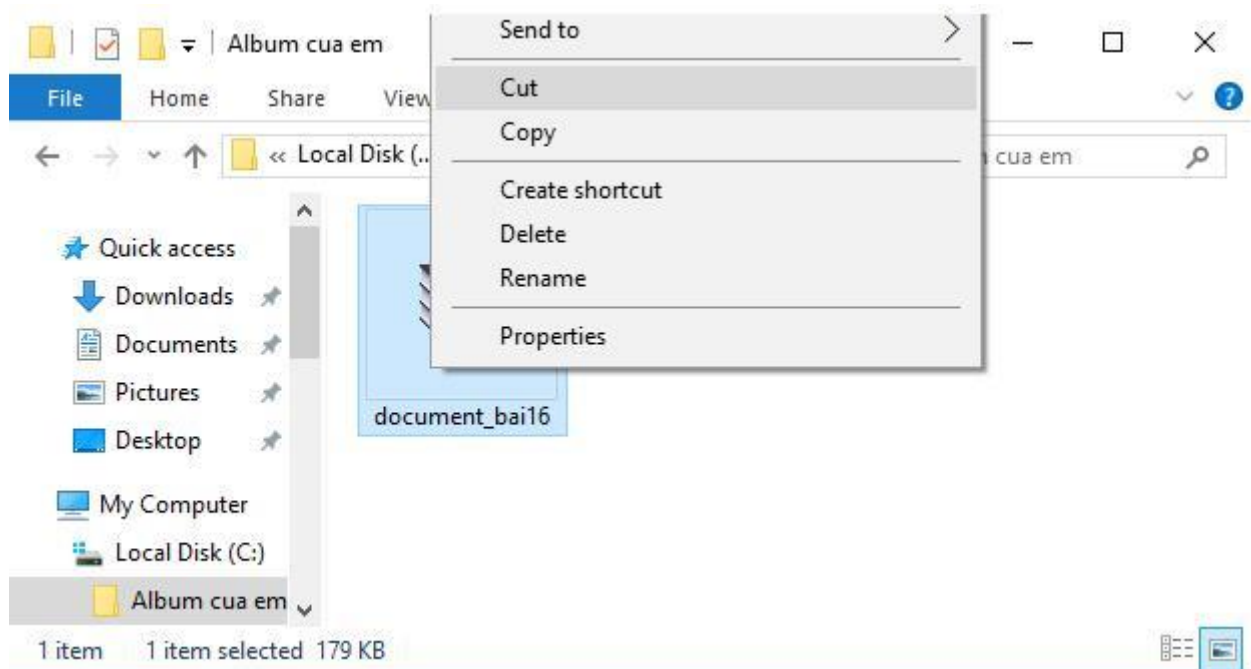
Album cua em

File Home Share View

« Local Disk (...

cua em

Send to

Cut

Copy

Create shortcut

Delete

Rename

Properties

Quick access

Downloads

Documents

Pictures

Desktop

My Computer

Local Disk (C:)

Album cua em

document_bai16

1 item 1 item selected 179 KB